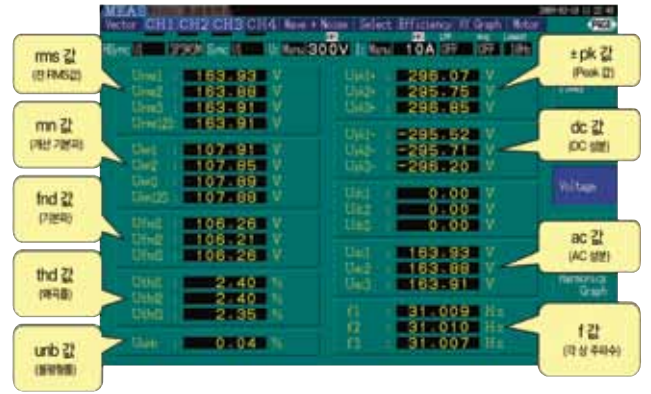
MEAS
Vector CH1 CH2 CH3 CH4 Wave + Noise Select Efficiency XY Graph Motor

300V 10A OFF OFF

rms 값
(진 RMS값)

Urms1 163.93 V
Urms2 163.88 V
Urms3 163.91 V
Urms123 163.91 V

mn 값
(개선 기본파)

Umn1 107.91 V
Umn2 107.85 V
Umn3 107.89 V
Umn123 107.88 V

fnd 값
(기본파)

Ufnd1 106.26 V
Ufnd2 106.21 V
Ufnd3 106.26 V

thd 값
(왜곡률)

Uthd1 2.40 %
Uthd2 2.40 %
Uthd3 2.35 %

unb 값
(불평형률)

Uunb 0.04 %

±pk 값
(Peak 값)

Upk1+ 296.07 V
Upk2+ 295.75 V
Upk3+ 296.85 V

Upk1- -295.52 V
Upk2- -295.71 V
Upk3- -296.20 V

dc 값
(DC 성분)

Udc1 0.00 V
Udc2 0.00 V
Udc3 0.00 V

Voltage

ac 값
(AC 성분)

Uac1 163.93 V
Uac2 163.88 V
Uac3 163.91 V

Harmonics Graph

f1 31.009 Hz
f2 31.010 Hz
f3 31.007 Hz

f 값
(각 상 주파수)